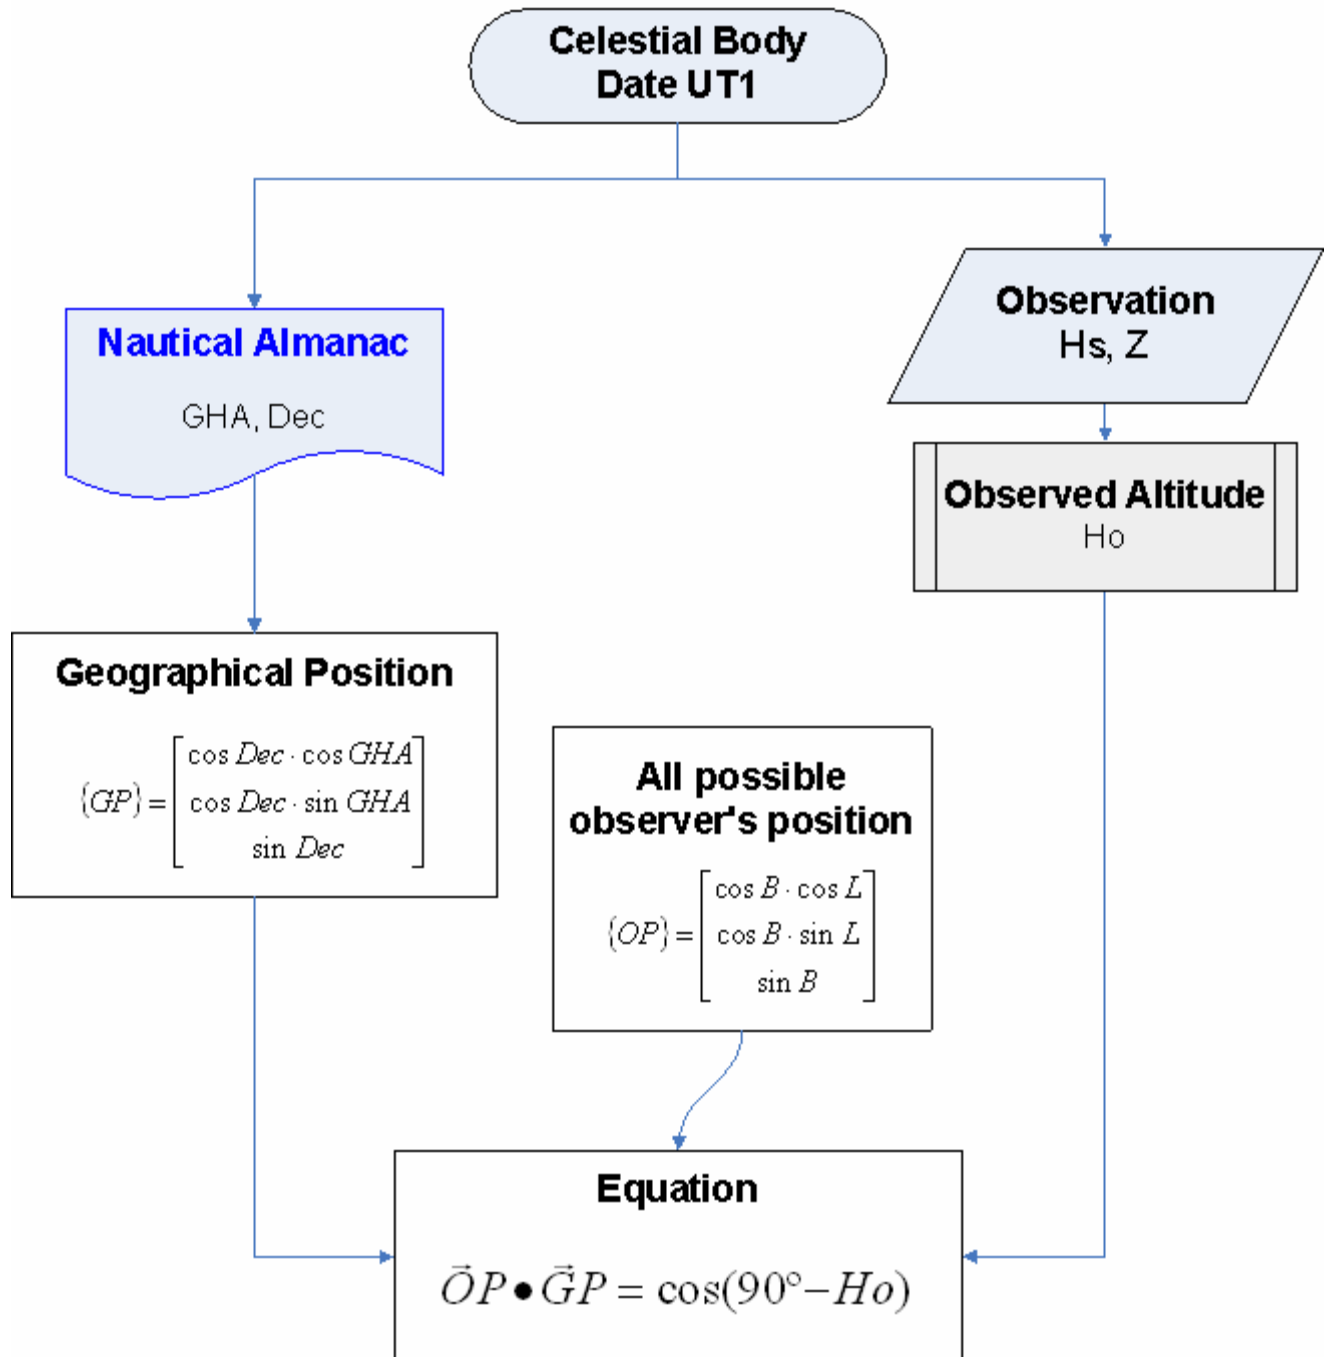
Celestial Body
Date UT1

Nautical Almanac

GHA, Dec

Observation
Hs, Z

Observed Altitude
Ho

Geographical Position

$\{GP\} = \begin{bmatrix} \cos Dec \cdot \cos GHA \\ \cos Dec \cdot \sin GHA \\ \sin Dec \end{bmatrix}$

All possible observer's position

$\{OP\} = \begin{bmatrix} \cos B \cdot \cos L \\ \cos B \cdot \sin L \\ \sin B \end{bmatrix}$

Equation

$\vec{O}P \bullet \vec{G}P = \cos(90^\circ - Ho)$